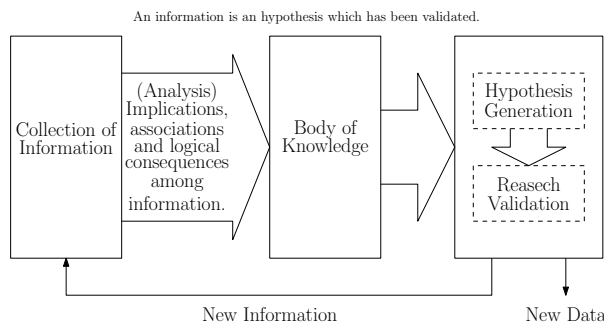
An information is an hypothesis which has been validated.

Collection of Information

(Analysis) Implications, associations and logical consequences among information.

Body of Knowledge

Hypothesis Generation

Reasech Validation

New Information

New Data